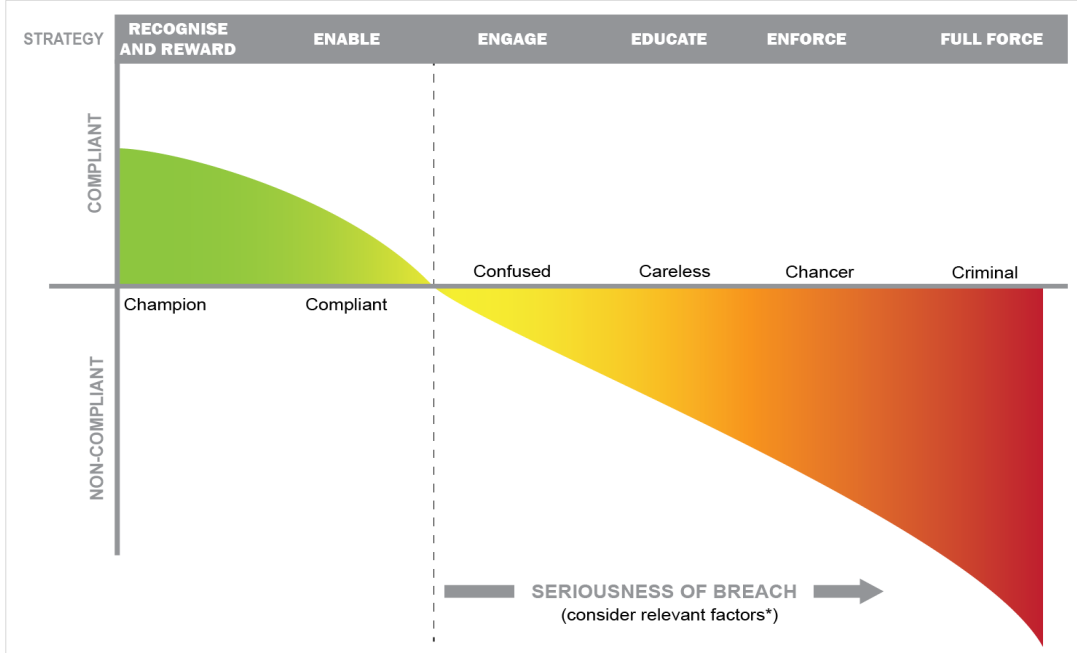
| STRATEGY | RECOGNISE AND REWARD | ENABLE | ENGAGE | EDUCATE | ENFORCE | FULL FORCE |
|---|---|---|---|---|---|---|

COMPLIANT

Confused Careless Chancer Criminal

Champion Compliant

NON-COMPLIANT

SERIOUSNESS OF BREACH
(consider relevant factors*)